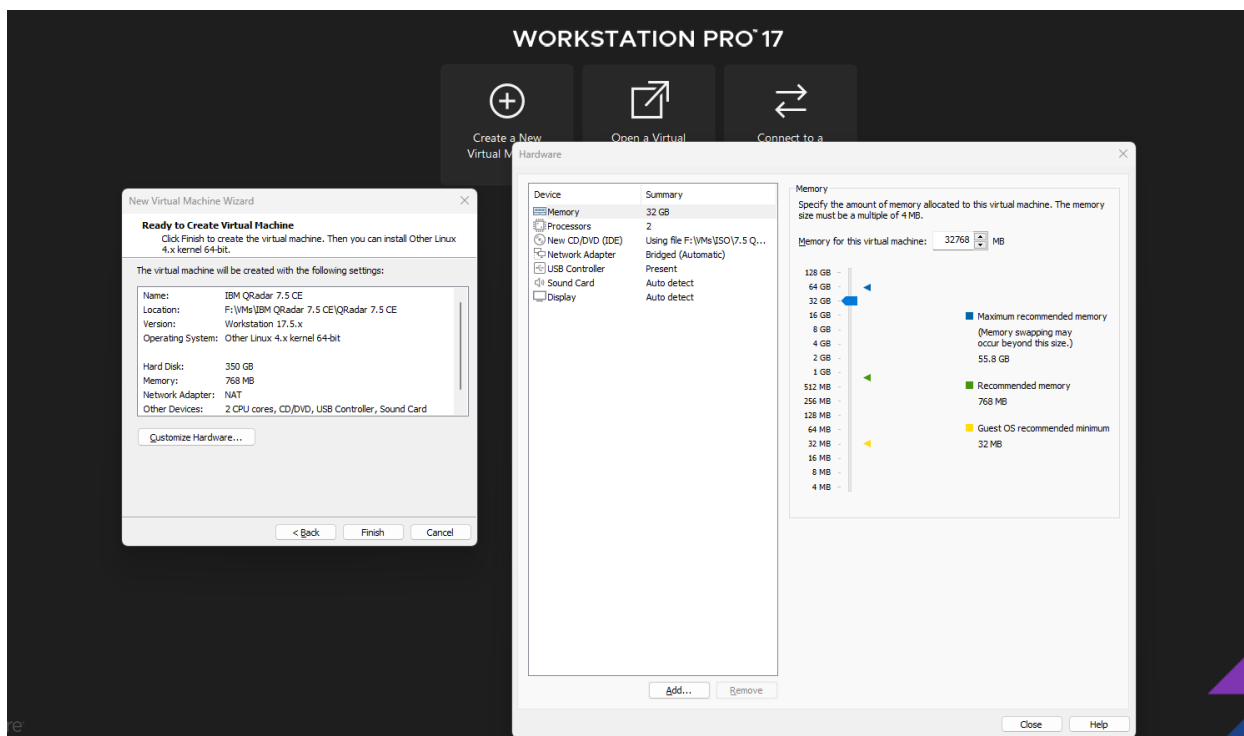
WORKSTATION PRO™ 17

Create a New Virtual M

Open a Virtual

Connect to a

New Virtual Machine Wizard

Ready to Create Virtual Machine
Click Finish to create the virtual machine. Then you can install Other Linux 4.x kernel 64-bit.

The virtual machine will be created with the following settings:

| | |
|---|---|
| Name: | IBM QRadar 7.5 CE |
| Location: | F:\VMs\IBM QRadar 7.5 CE\QRadar 7.5 CE |
| Version: | Workstation 17.5.x |
| Operating System: | Other Linux 4.x kernel 64-bit |
| Hard Disk: | 350 GB |
| Memory: | 768 MB |
| Network Adapter: | NAT |
| Other Devices: | 2 CPU cores, CD/DVD, USB Controller, Sound Card |

Customize Hardware...

< Back Finish Cancel

Hardware

| Device | Summary |
|---|---|
| Memory | 32 GB |
| Processors | 2 |
| New CD/DVD (IDE) | Using file F:\VMs\ISO\7.5 Q... |
| Network Adapter | Bridged (Automatic) |
| USB Controller | Present |
| Sound Card | Auto detect |
| Display | Auto detect |

Add... Remove

Memory
Specify the amount of memory allocated to this virtual machine. The memory size must be a multiple of 4 MB.

Memory for this virtual machine: 32768 MB

128 GB
64 GB
32 GB
16 GB
8 GB
4 GB
2 GB
1 GB
512 MB
256 MB
128 MB
64 MB
32 MB
16 MB
8 MB
4 MB

Maximum recommended memory
(Memory swapping may occur beyond this size.)
55.8 GB

Recommended memory
768 MB

Guest OS recommended minimum
32 MB

Close Help

re